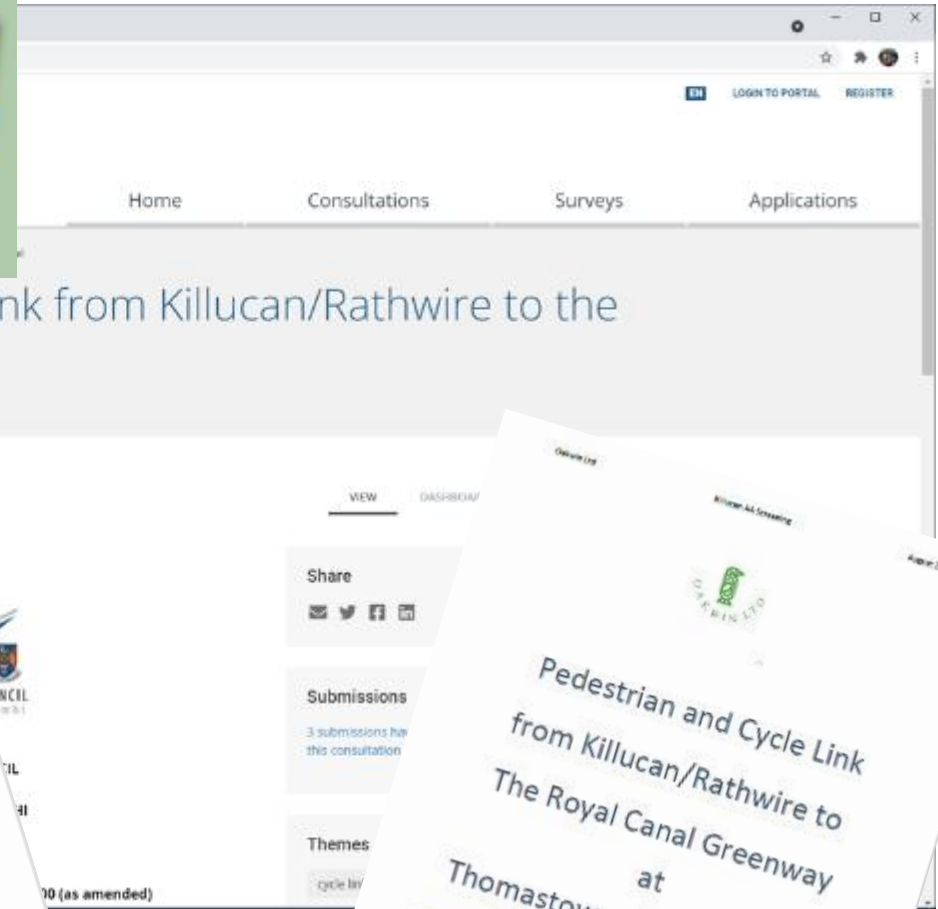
EN LOGIN TO PORTAL REGISTER

Home Consultations Surveys Applications

nk from Killucan/Rathwire to the

VIEW DASHBOA

Share

Submissions

3 submissions ha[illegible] this consultation

Themes

cycle lin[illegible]

NCIL

IL

HI

00 (as amended)

Oakwin Ltd

Killucan AA Screening

August 2

OAKWIN LTD

Pedestrian and Cycle Link from Killucan/Rathwire to The Royal Canal Greenway at Thomastow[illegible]